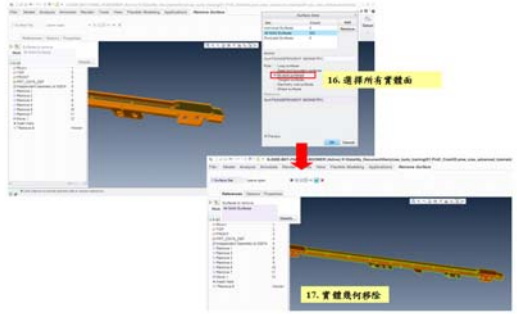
16. 選擇所有實體面

17. 實體幾何移除

File Model Analysis Annotate Render Tools View Flexible Modeling Applications Remove Surface

Surface Set

References Options Properties

OK Cancel

Remove Surface